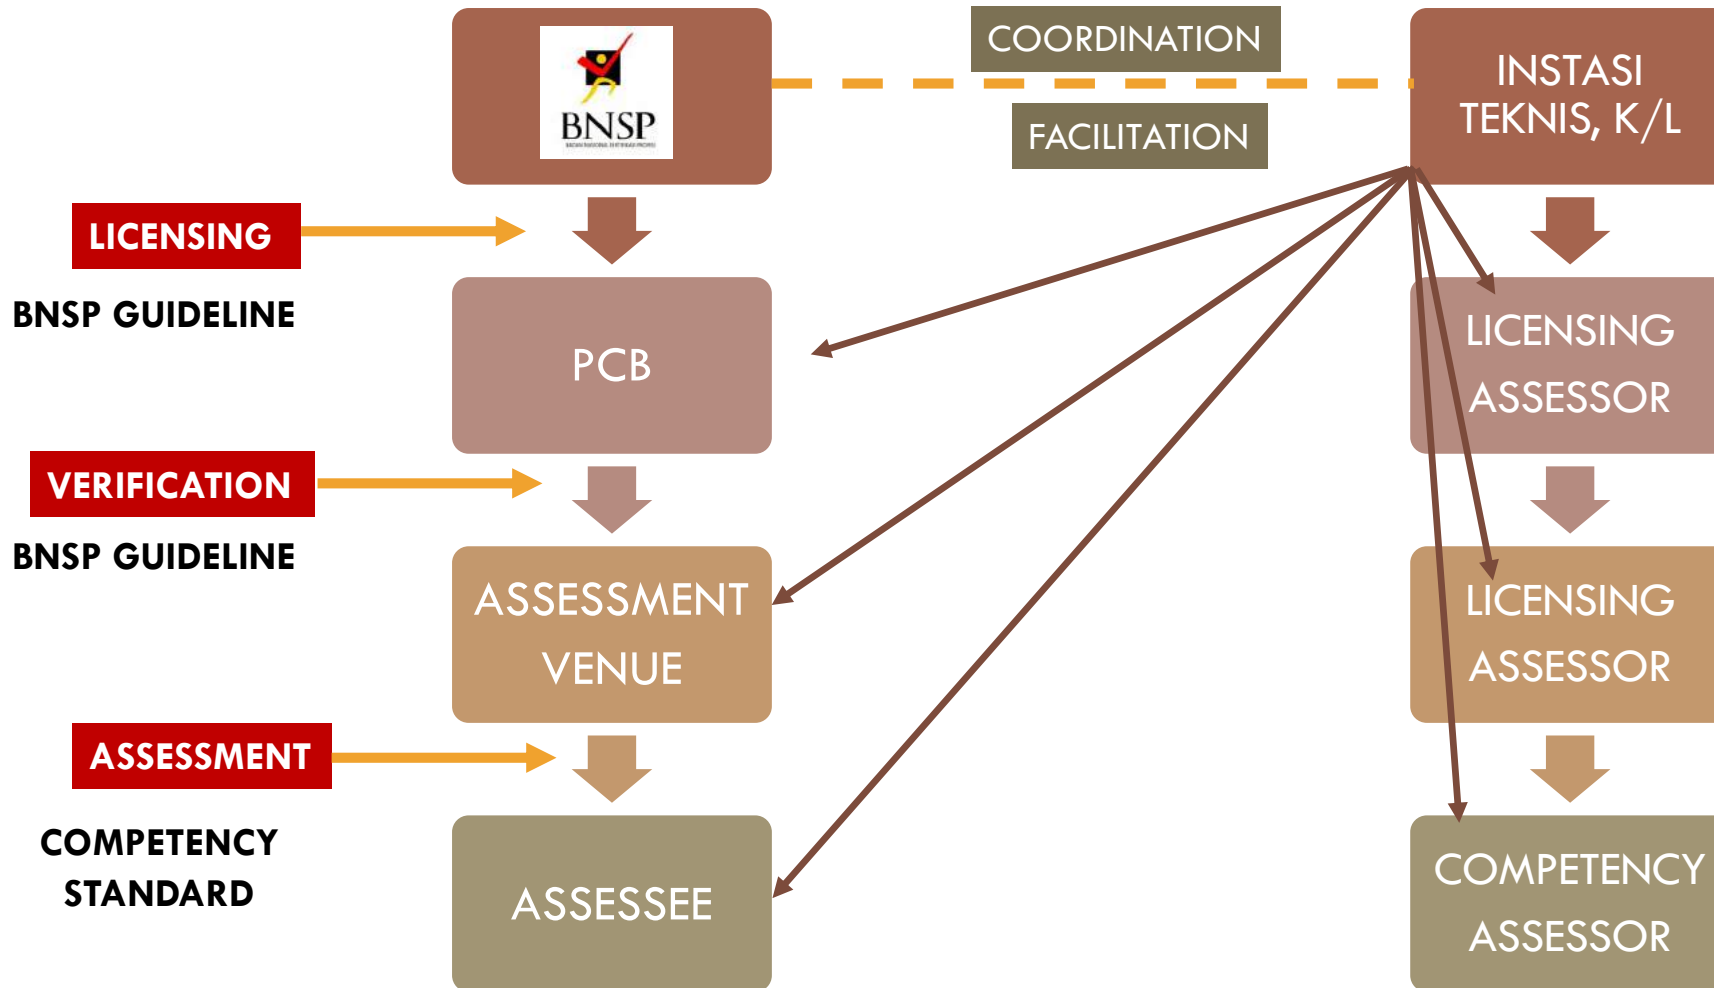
BNSP

COORDINATION

FACILITATION

INSTASI TEKNIS, K/L

LICENSING

BNSP GUIDELINE

PCB

LICENSING ASSESSOR

VERIFICATION

BNSP GUIDELINE

ASSESSMENT VENUE

LICENSING ASSESSOR

ASSESSMENT

COMPETENCY STANDARD

ASSESSEE

COMPETENCY ASSESSOR